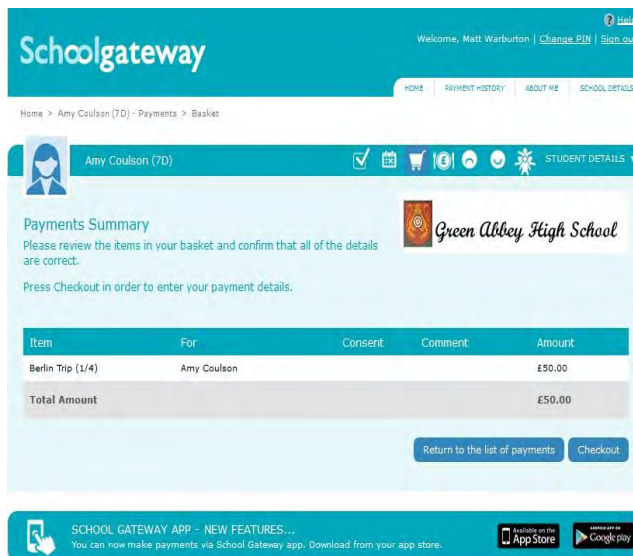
Schoolgateway

Help

Welcome, Matt Warburton | Change PIN | Sign out

HOME | PAYMENT HISTORY | ABOUT ME | SCHOOL DETAILS

Home > Amy Coulson (7D) - Payments > Basket

Amy Coulson (7D)

STUDENT DETAILS

Payments Summary

Please review the items in your basket and confirm that all of the details are correct.

Press Checkout in order to enter your payment details.

Green Abbey High School

| Item | For | Consent | Comment | Amount |
|---|---|---|---|---|
| Berlin Trip (1/4) | Amy Coulson | | | £50.00 |
| Total Amount | | | | £50.00 |

Return to the list of payments

Checkout

SCHOOL GATEWAY APP - NEW FEATURES...

You can now make payments via School Gateway app. Download from your app store.

Available on the App Store

ANDROID APP ON Google play